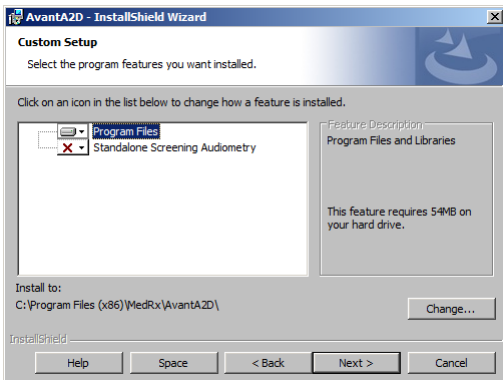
AvantA2D - InstallShield Wizard

Custom Setup

Select the program features you want installed.

Click on an icon in the list below to change how a feature is installed.

Program Files

Standalone Screening Audiometry

Feature Description

Program Files and Libraries

This feature requires 54MB on your hard drive.

Install to:

C:\Program Files (x86)\MedRx\AvantA2D\

Change...

InstallShield

Help

Space

< Back

Next >

Cancel